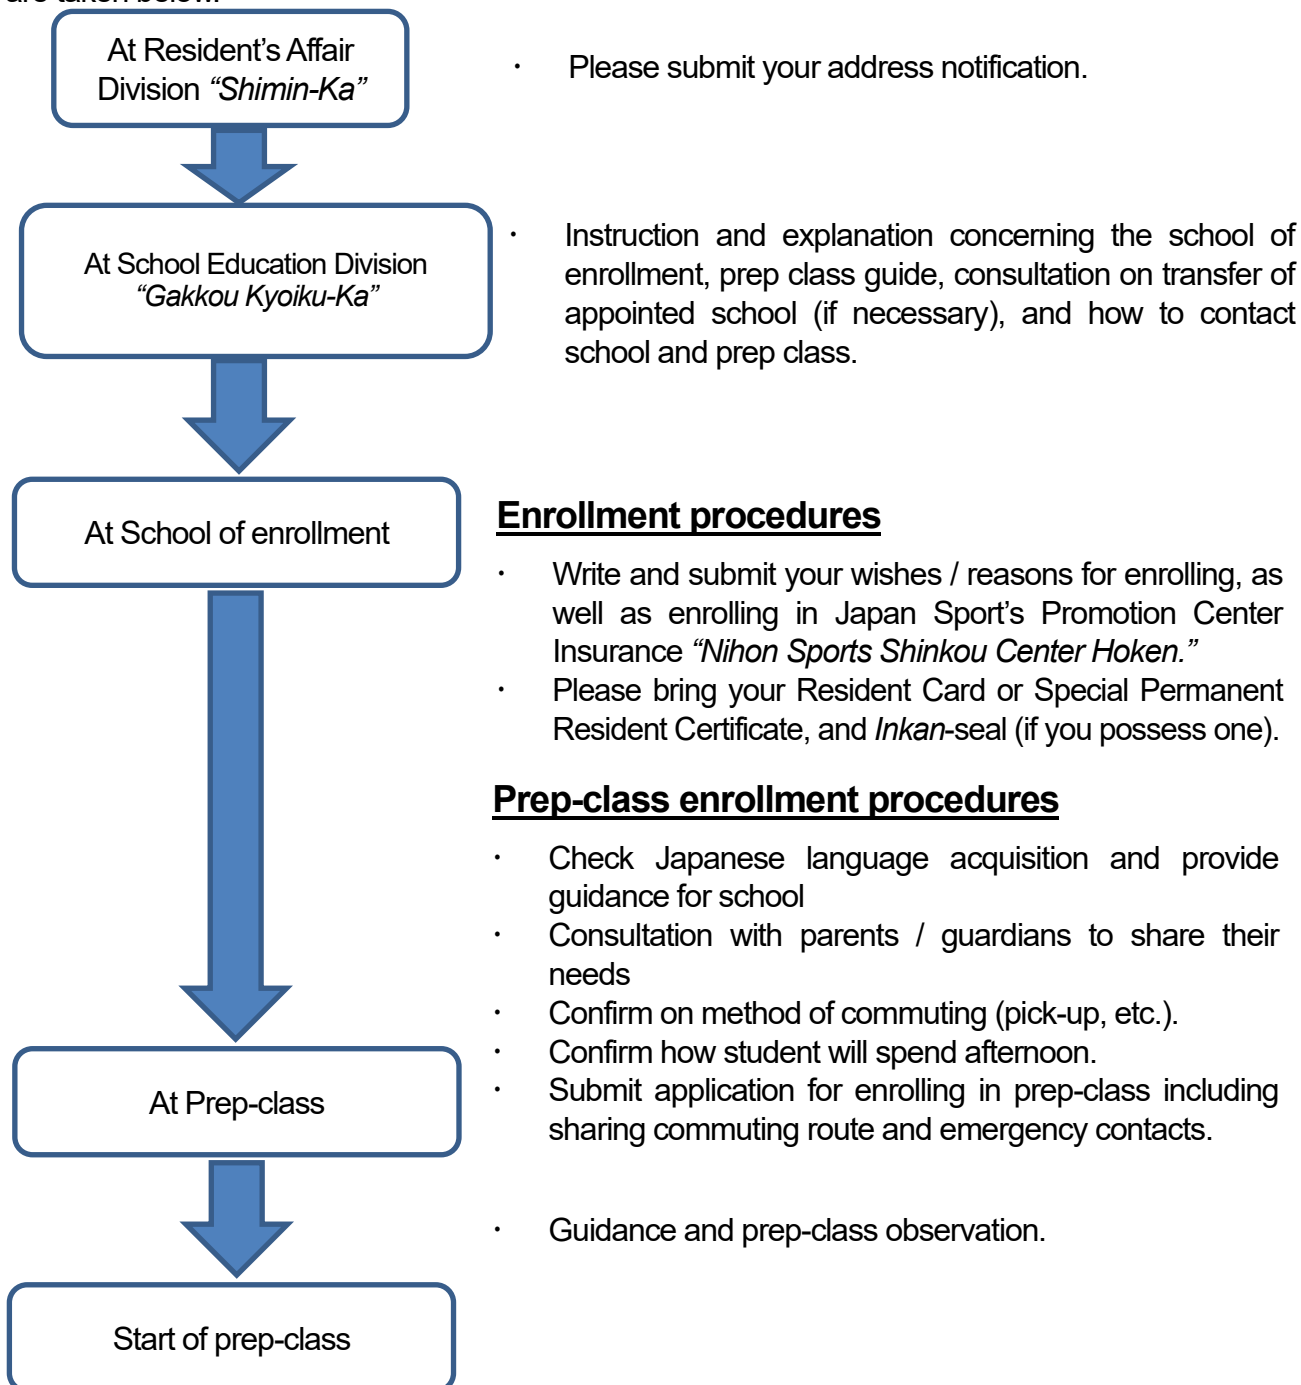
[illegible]

At Resident's Affair Division *"Shimin-Ka"*

・ Please submit your address notification.

At School Education Division *"Gakkou Kyoiku-Ka"*

・ Instruction and explanation concerning the school of enrollment, prep class guide, consultation on transfer of appointed school (if necessary), and how to contact school and prep class.

At School of enrollment

**Enrollment procedures**

・ Write and submit your wishes / reasons for enrolling, as well as enrolling in Japan Sport's Promotion Center Insurance *"Nihon Sports Shinkou Center Hoken."*

・ Please bring your Resident Card or Special Permanent Resident Certificate, and *Inkan*-seal (if you possess one).

**Prep-class enrollment procedures**

・ Check Japanese language acquisition and provide guidance for school

・ Consultation with parents / guardians to share their needs

・ Confirm on method of commuting (pick-up, etc.).

・ Confirm how student will spend afternoon.

・ Submit application for enrolling in prep-class including sharing commuting route and emergency contacts.

At Prep-class

・ Guidance and prep-class observation.

Start of prep-class